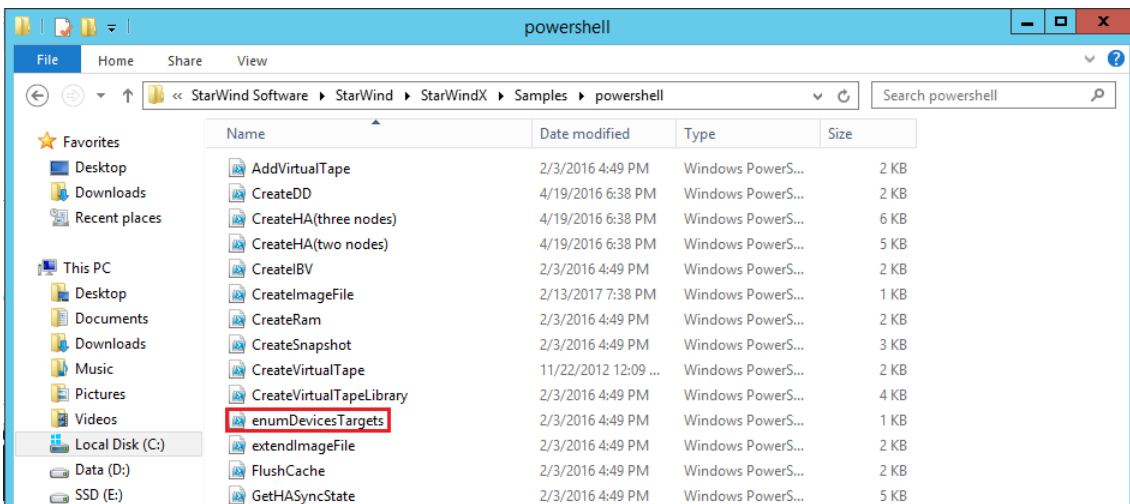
powershell

File Home Share View

« StarWind Software ▸ StarWind ▸ StarWindX ▸ Samples ▸ powershell

Search powershell

Favorites
Desktop
Downloads
Recent places

This PC
Desktop
Documents
Downloads
Music
Pictures
Videos
Local Disk (C:)
Data (D:)
SSD (E:)

| Name | Date modified | Type | Size |
|---|---|---|---|
| AddVirtualTape | 2/3/2016 4:49 PM | Windows PowerS... | 2 KB |
| CreateDD | 4/19/2016 6:38 PM | Windows PowerS... | 2 KB |
| CreateHA(three nodes) | 4/19/2016 6:38 PM | Windows PowerS... | 6 KB |
| CreateHA(two nodes) | 4/19/2016 6:38 PM | Windows PowerS... | 5 KB |
| CreateIBV | 2/3/2016 4:49 PM | Windows PowerS... | 2 KB |
| CreateImageFile | 2/13/2017 7:38 PM | Windows PowerS... | 1 KB |
| CreateRam | 2/3/2016 4:49 PM | Windows PowerS... | 2 KB |
| CreateSnapshot | 2/3/2016 4:49 PM | Windows PowerS... | 3 KB |
| CreateVirtualTape | 11/22/2012 12:09 ... | Windows PowerS... | 2 KB |
| CreateVirtualTapeLibrary | 2/3/2016 4:49 PM | Windows PowerS... | 4 KB |
| enumDevicesTargets | 2/3/2016 4:49 PM | Windows PowerS... | 1 KB |
| extendImageFile | 2/3/2016 4:49 PM | Windows PowerS... | 2 KB |
| FlushCache | 2/3/2016 4:49 PM | Windows PowerS... | 2 KB |
| GetHASyncState | 2/3/2016 4:49 PM | Windows PowerS... | 5 KB |